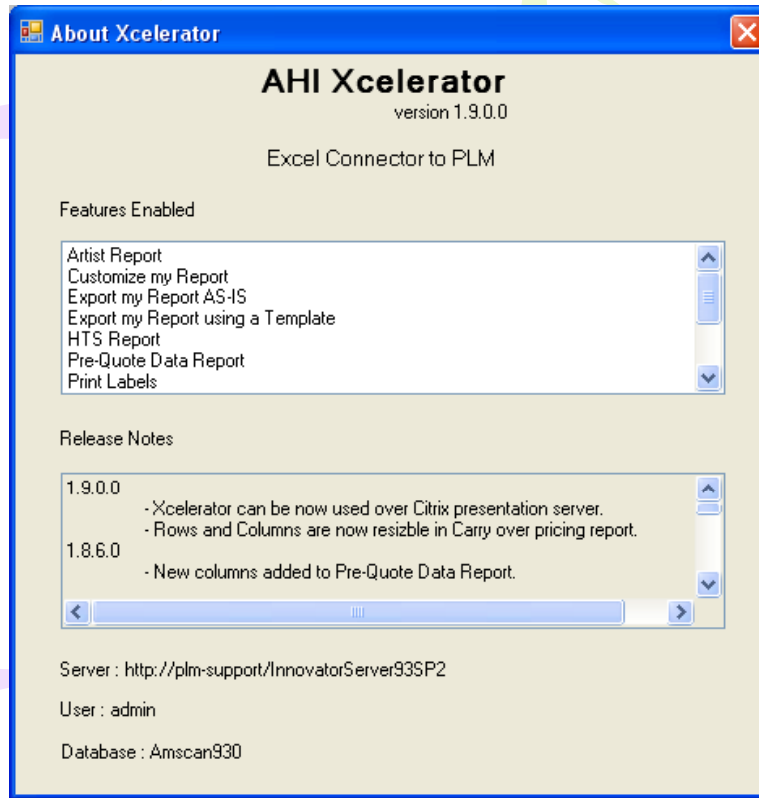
About Xcelerator

AHI Xcelerator
version 1.9.0.0

Excel Connector to PLM

Features Enabled

Artist Report
Customize my Report
Export my Report AS-IS
Export my Report using a Template
HTS Report
Pre-Quote Data Report
Print Labels

Release Notes

1.9.0.0
- Xcelerator can be now used over Citrix presentation server.
- Rows and Columns are now resizble in Carry over pricing report.
1.8.6.0
- New columns added to Pre-Quote Data Report.

Server : http://plm-support/InnovatorServer93SP2

User : admin

Database : Amscan930